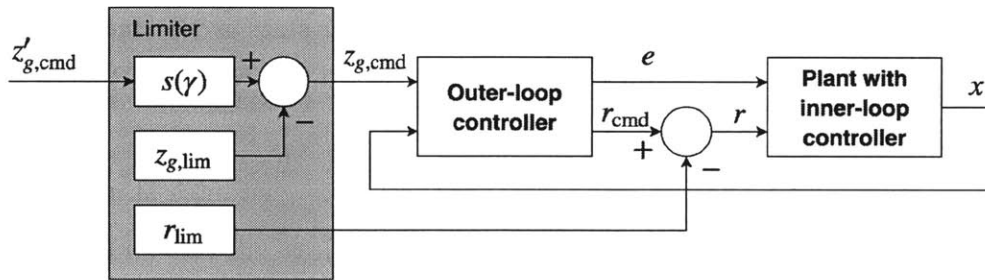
Limiter

$z'_{g,\text{cmd}}$

$s(\gamma)$

+

−

$z_{g,\text{lim}}$

$r_{\text{lim}}$

$z_{g,\text{cmd}}$

Outer-loop controller

$e$

$r_{\text{cmd}}$

+

−

$r$

Plant with inner-loop controller

$x$